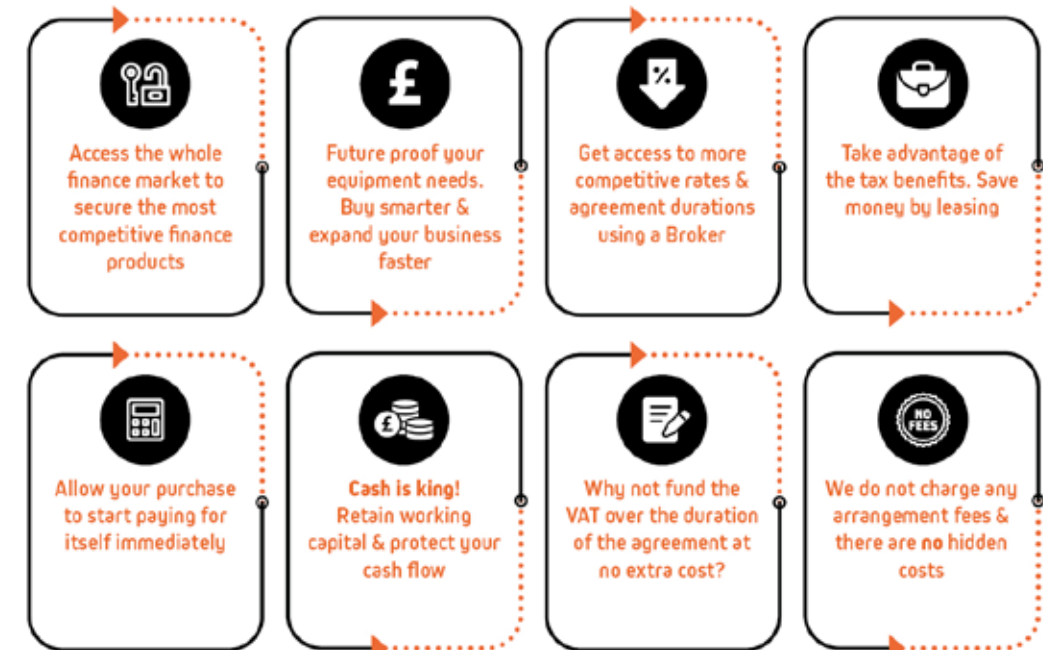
Access the whole finance market to secure the most competitive finance products

£

Future proof your equipment needs. Buy smarter & expand your business faster

%

Get access to more competitive rates & agreement durations using a Broker

Take advantage of the tax benefits. Save money by leasing

Allow your purchase to start paying for itself immediately

£

Cash is king! Retain working capital & protect your cash flow

Why not fund the VAT over the duration of the agreement at no extra cost?

NO FEES

We do not charge any arrangement fees & there are no hidden costs